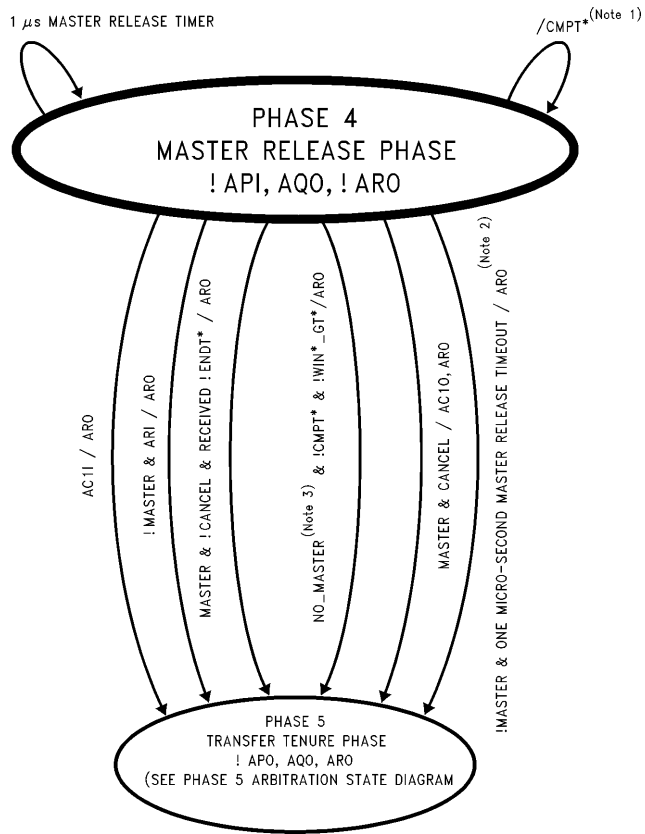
1 $\mu$s MASTER RELEASE TIMER

/CMPT*$^{(Note\ 1)}$

PHASE 4
MASTER RELEASE PHASE
! API, AQO, ! ARO

AC1I / ARO

! MASTER & ARI / ARO

MASTER & ! CANCEL & RECEIVED ! ENDT* / ARO

NO_MASTER$^{(Note\ 3)}$ & !CMPT* & !WIN*_GT*/ARO

MASTER & CANCEL / AC1O, ARO

!MASTER & ONE MICRO-SECOND MASTER RELEASE TIMEOUT / ARO$^{(Note\ 2)}$

PHASE 5
TRANSFER TENURE PHASE
! APO, AQO, ARO
(SEE PHASE 5 ARBITRATION STATE DIAGRAM